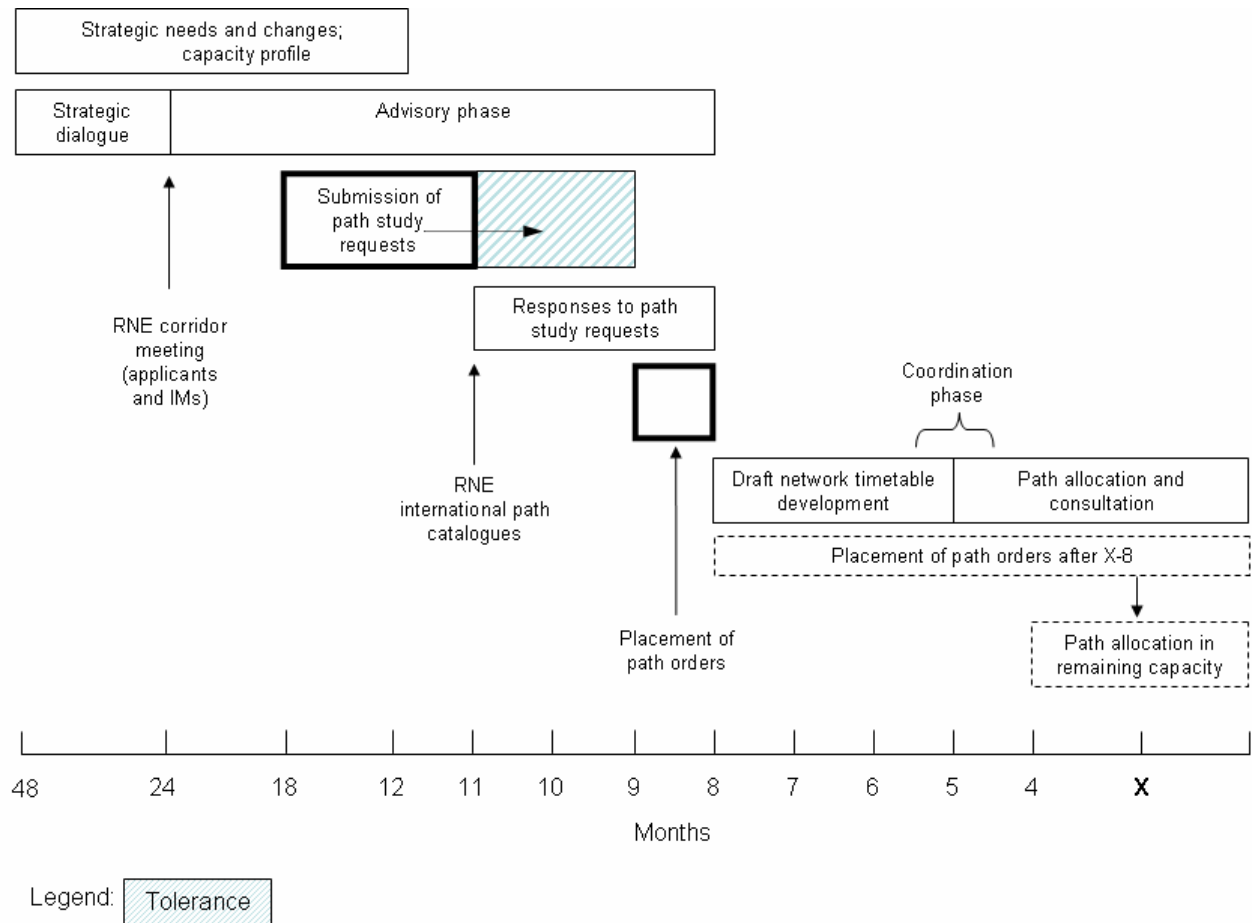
Strategic needs and changes; capacity profile

Strategic dialogue

Advisory phase

Submission of path study requests

RNE corridor meeting (applicants and IMs)

Responses to path study requests

RNE international path catalogues

Coordination phase

Draft network timetable development

Path allocation and consultation

Placement of path orders after X-8

Placement of path orders

Path allocation in remaining capacity

48 24 18 12 11 10 9 8 7 6 5 4 X

Months

Legend: Tolerance